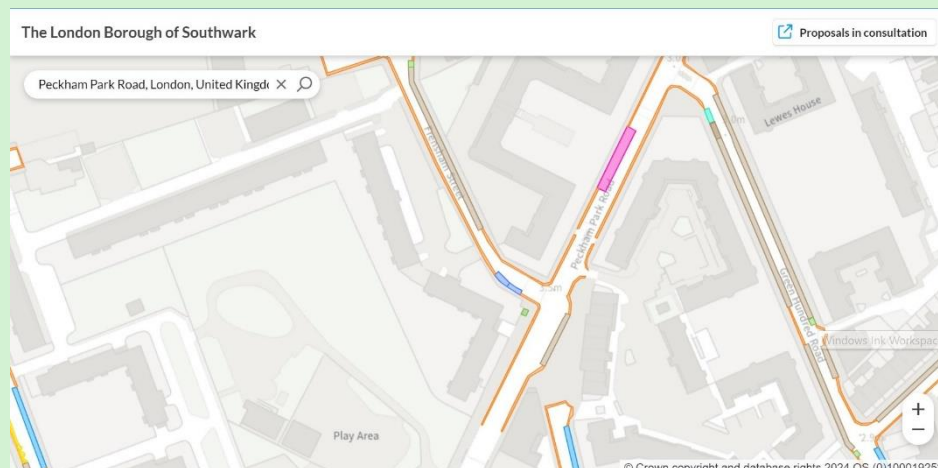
The London Borough of Southwark

Proposals in consultation

Peckham Park Road, London, United Kingd

Lewes House

Frensham Street

Peckham Park Road

Green Hundred Road

Windows Ink Workspace

Play Area

+

−

© Crown copyright and database rights 2024 OS (0)10001925